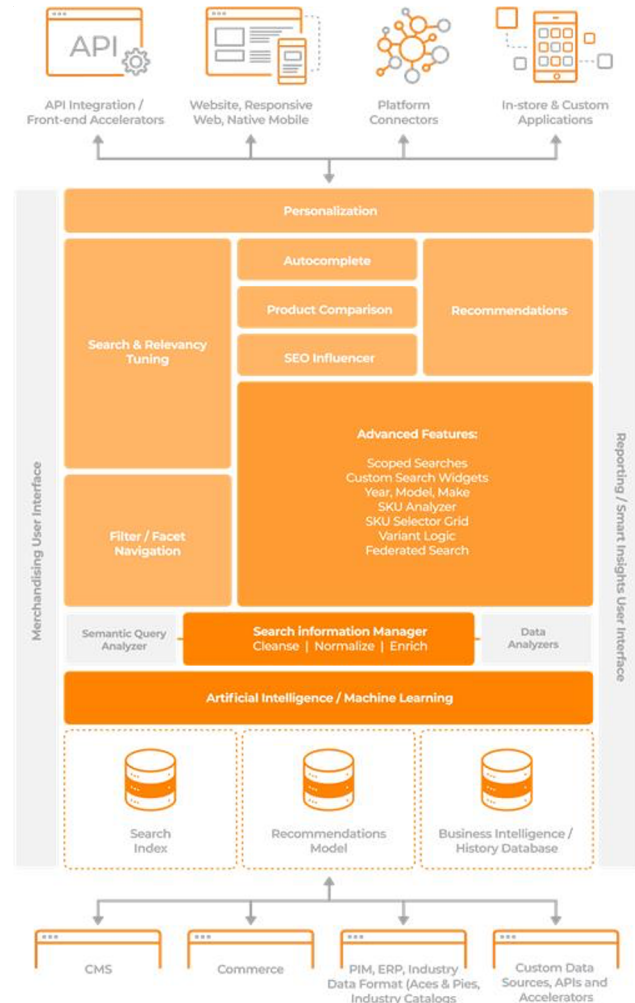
API

API Integration / Front-end Accelerators

Website, Responsive Web, Native Mobile

Platform Connectors

In-store & Custom Applications

Merchandising User Interface

Personalization

Search & Relevancy Tuning

Autocomplete

Product Comparison

SEO Influencer

Recommendations

Filter / Facet Navigation

Advanced Features:

Scoped Searches
Custom Search Widgets
Year, Model, Make
SKU Analyzer
SKU Selector Grid
Variant Logic
Federated Search

Reporting / Smart Insights User Interface

Semantic Query Analyzer

Search information Manager
Cleanse | Normalize | Enrich

Data Analyzers

Artificial Intelligence / Machine Learning

Search Index

Recommendations Model

Business Intelligence / History Database

CMS

Commerce

PIM, ERP, Industry Data Format (Aces & Pies, Industry Catalogs

Custom Data Sources, APIs and Accelerators